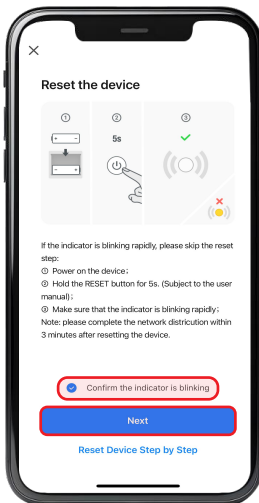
×

Reset the device

①
②
5s
③

If the indicator is blinking rapidly, please skip the reset step:
① Power on the device；
② Hold the RESET button for 5s. (Subject to the user manual)；
③ Make sure that the indicator is blinking rapidly；
Note: please complete the network distriction within 3 minutes after resetting the device.

Confirm the indicator is blinking

Next

Reset Device Step by Step